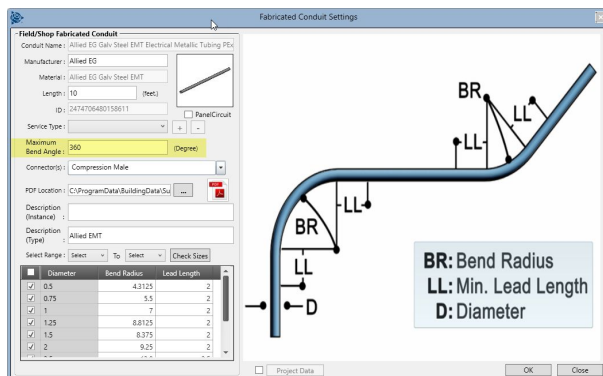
Fabricated Conduit Settings

Field/Shop Fabricated Conduit

Conduit Name : Allied EG Galv Steel EMT Electrical Metallic Tubing PEx

Manufacturer : Allied EG

Material : Allied EG Galv Steel EMT

Length : 10 (feet.)

ID : 2474706480158611

PanelCircuit

Service Type :

+ -

Maximum Bend Angle : 360 (Degree)

Connector(s) : Compression Male

PDF Location : C:\ProgramData\BuildingData\Su ...

Description (Instance) :

Description (Type) : Allied EMT

Select Range : Select To Select Check Sizes

| | Diameter | Bend Radius | Lead Length |
|---|---|---|---|
| ✓ | 0.5 | 4.3125 | 2 |
| ✓ | 0.75 | 5.5 | 2 |
| ✓ | 1 | 7 | 2 |
| ✓ | 1.25 | 8.8125 | 2 |
| ✓ | 1.5 | 8.375 | 2 |
| ✓ | 2 | 9.25 | 2 |

BR LL LL BR LL BR LL D

BR: Bend Radius
LL: Min. Lead Length
D: Diameter

Project Data

OK Close